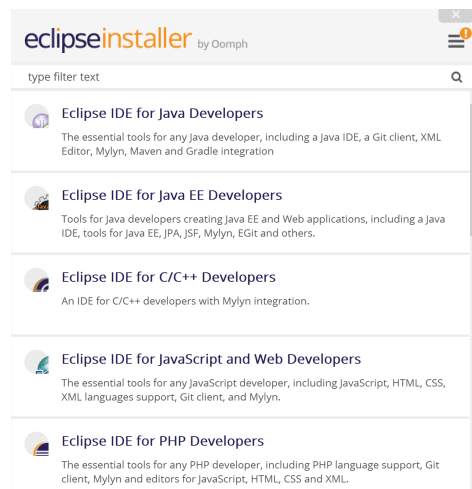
eclipseinstaller by Oomph

type filter text

Eclipse IDE for Java Developers

The essential tools for any Java developer, including a Java IDE, a Git client, XML Editor, Mylyn, Maven and Gradle integration

Eclipse IDE for Java EE Developers

Tools for Java developers creating Java EE and Web applications, including a Java IDE, tools for Java EE, JPA, JSF, Mylyn, EGit and others.

Eclipse IDE for C/C++ Developers

An IDE for C/C++ developers with Mylyn integration.

Eclipse IDE for JavaScript and Web Developers

The essential tools for any JavaScript developer, including JavaScript, HTML, CSS, XML languages support, Git client, and Mylyn.

Eclipse IDE for PHP Developers

The essential tools for any PHP developer, including PHP language support, Git client, Mylyn and editors for JavaScript, HTML, CSS and XML.